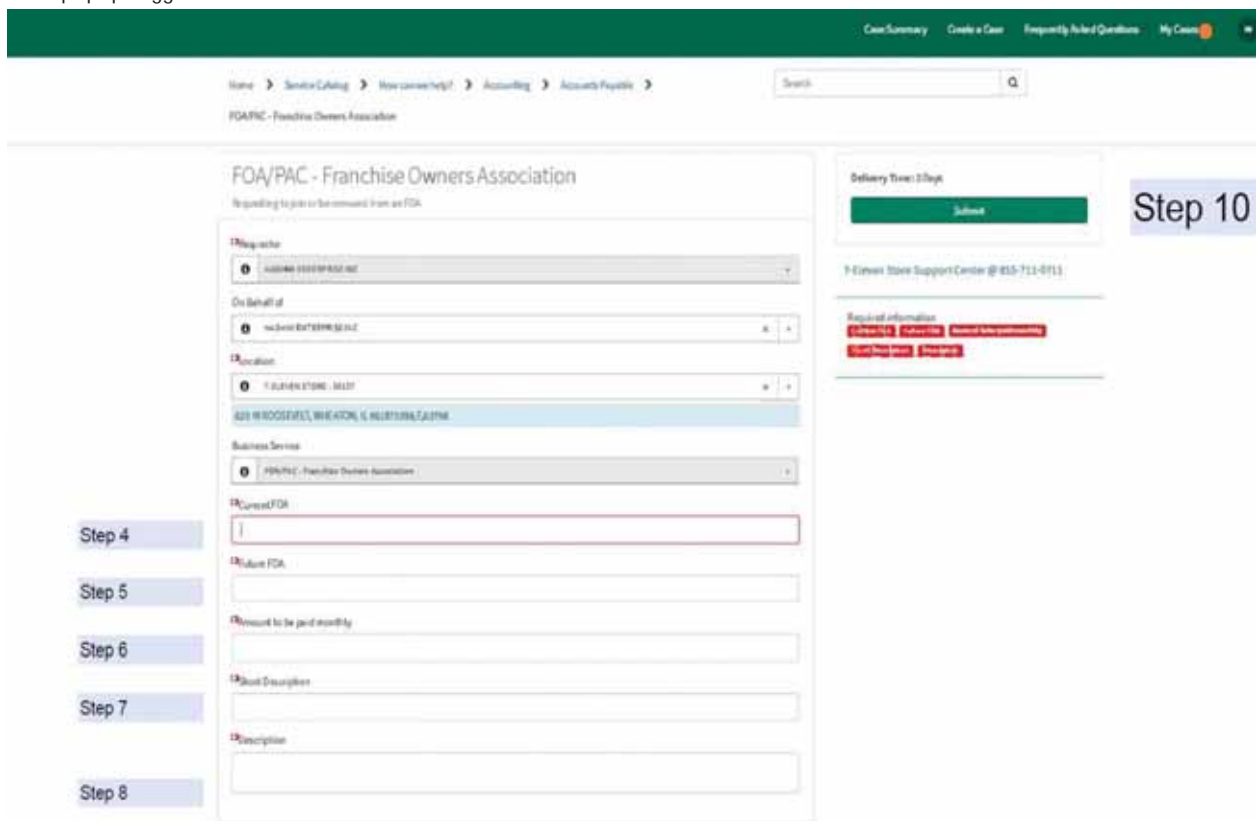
Case Summary Create a Case Frequently Asked Questions My Cases

Home > Service Catalog > How can we help? > Accounting > Accounts Payable >

FOA/PAC - Franchise Owners Association

Search

FOA/PAC - Franchise Owners Association

Requesting to join or be removed from an FOA

Requester

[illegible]

On Behalf of

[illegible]

Location

7-ELEVEN STORE - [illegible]

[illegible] W ROOSEVELT, WHEATON, IL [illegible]

Business Service

FOA/PAC - Franchise Owners Association

Current FOA

Step 4

Future FOA

Step 5

Amount to be paid monthly

Step 6

Short Description

Step 7

Description

Step 8

Delivery Time: 3 Days

Submit

Step 10

7-Eleven Store Support Center @ 855-711-0711

Required information

Current FOA Future FOA Amount to be paid monthly Short Description Description